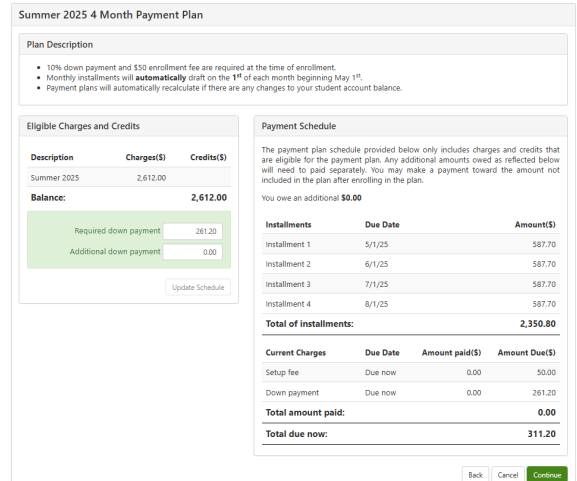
Summer 2025 4 Month Payment Plan

Plan Description

- 10% down payment and $50 enrollment fee are required at the time of enrollment.
- Monthly installments will **automatically** draft on the **1st** of each month beginning May 1st.
- Payment plans will automatically recalculate if there are any changes to your student account balance.

Eligible Charges and Credits

| Description | Charges($) | Credits($) |
|---|---|---|
| Summer 2025 | 2,612.00 | |
| Balance: | | 2,612.00 |

Required down payment 261.20

Additional down payment 0.00

Update Schedule

Payment Schedule

The payment plan schedule provided below only includes charges and credits that are eligible for the payment plan. Any additional amounts owed as reflected below will need to paid separately. You may make a payment toward the amount not included in the plan after enrolling in the plan.

You owe an additional $0.00

| Installments | Due Date | Amount($) |
|---|---|---|
| Installment 1 | 5/1/25 | 587.70 |
| Installment 2 | 6/1/25 | 587.70 |
| Installment 3 | 7/1/25 | 587.70 |
| Installment 4 | 8/1/25 | 587.70 |
| Total of installments: | | 2,350.80 |

| Current Charges | Due Date | Amount paid($) | Amount Due($) |
|---|---|---|---|
| Setup fee | Due now | 0.00 | 50.00 |
| Down payment | Due now | 0.00 | 261.20 |
| Total amount paid: | | | 0.00 |
| Total due now: | | | 311.20 |

Back Cancel Continue